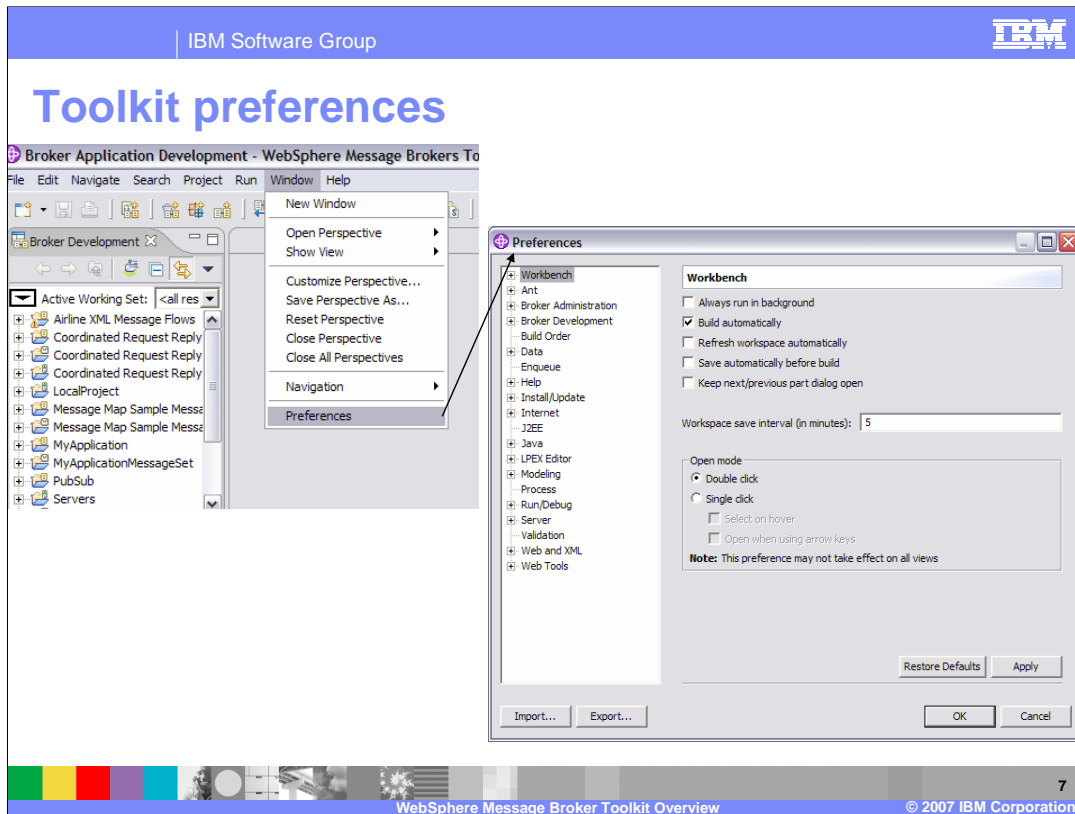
IBM Software Group

IBM

Toolkit preferences

Broker Application Development - WebSphere Message Brokers To

File Edit Navigate Search Project Run Window Help

Broker Development

Active Working Set: <all res

Airline XML Message Flows
Coordinated Request Reply
Coordinated Request Reply
Coordinated Request Reply
LocalProject
Message Map Sample Messa
Message Map Sample Messa
MyApplication
MyApplicationMessageSet
PubSub
Servers

New Window
Open Perspective
Show View
Customize Perspective...
Save Perspective As...
Reset Perspective
Close Perspective
Close All Perspectives
Navigation
Preferences

Preferences

Workbench
Ant
Broker Administration
Broker Development
Build Order
Data
Enqueue
Help
Install/Update
Internet
J2EE
Java
LPEX Editor
Modeling
Process
Run/Debug
Server
Validation
Web and XML
Web Tools

Workbench

Always run in background
Build automatically
Refresh workspace automatically
Save automatically before build
Keep next/previous part dialog open

Workspace save interval (in minutes): 5

Open mode
Double click
Single click
Select on hover
Open when using arrow keys
Note: This preference may not take effect on all views

Restore Defaults
Apply

Import...
Export...
OK
Cancel

7

WebSphere Message Broker Toolkit Overview
© 2007 IBM Corporation